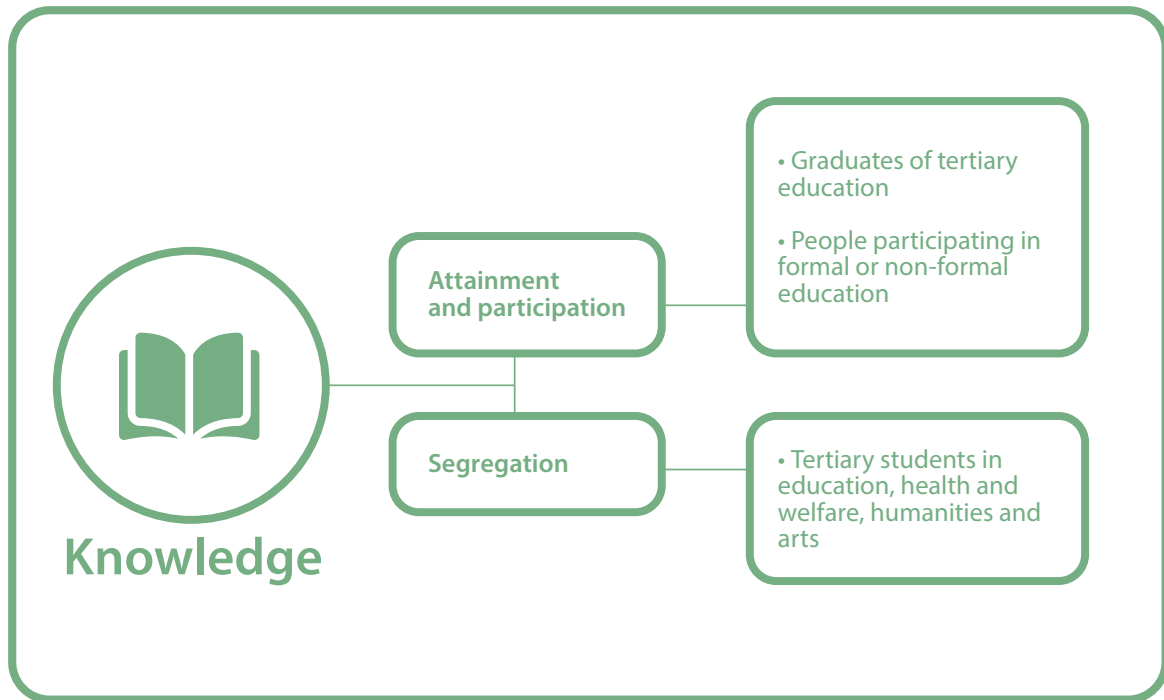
Knowledge

Attainment and participation

• Graduates of tertiary education

• People participating in formal or non-formal education

Segregation

• Tertiary students in education, health and welfare, humanities and arts